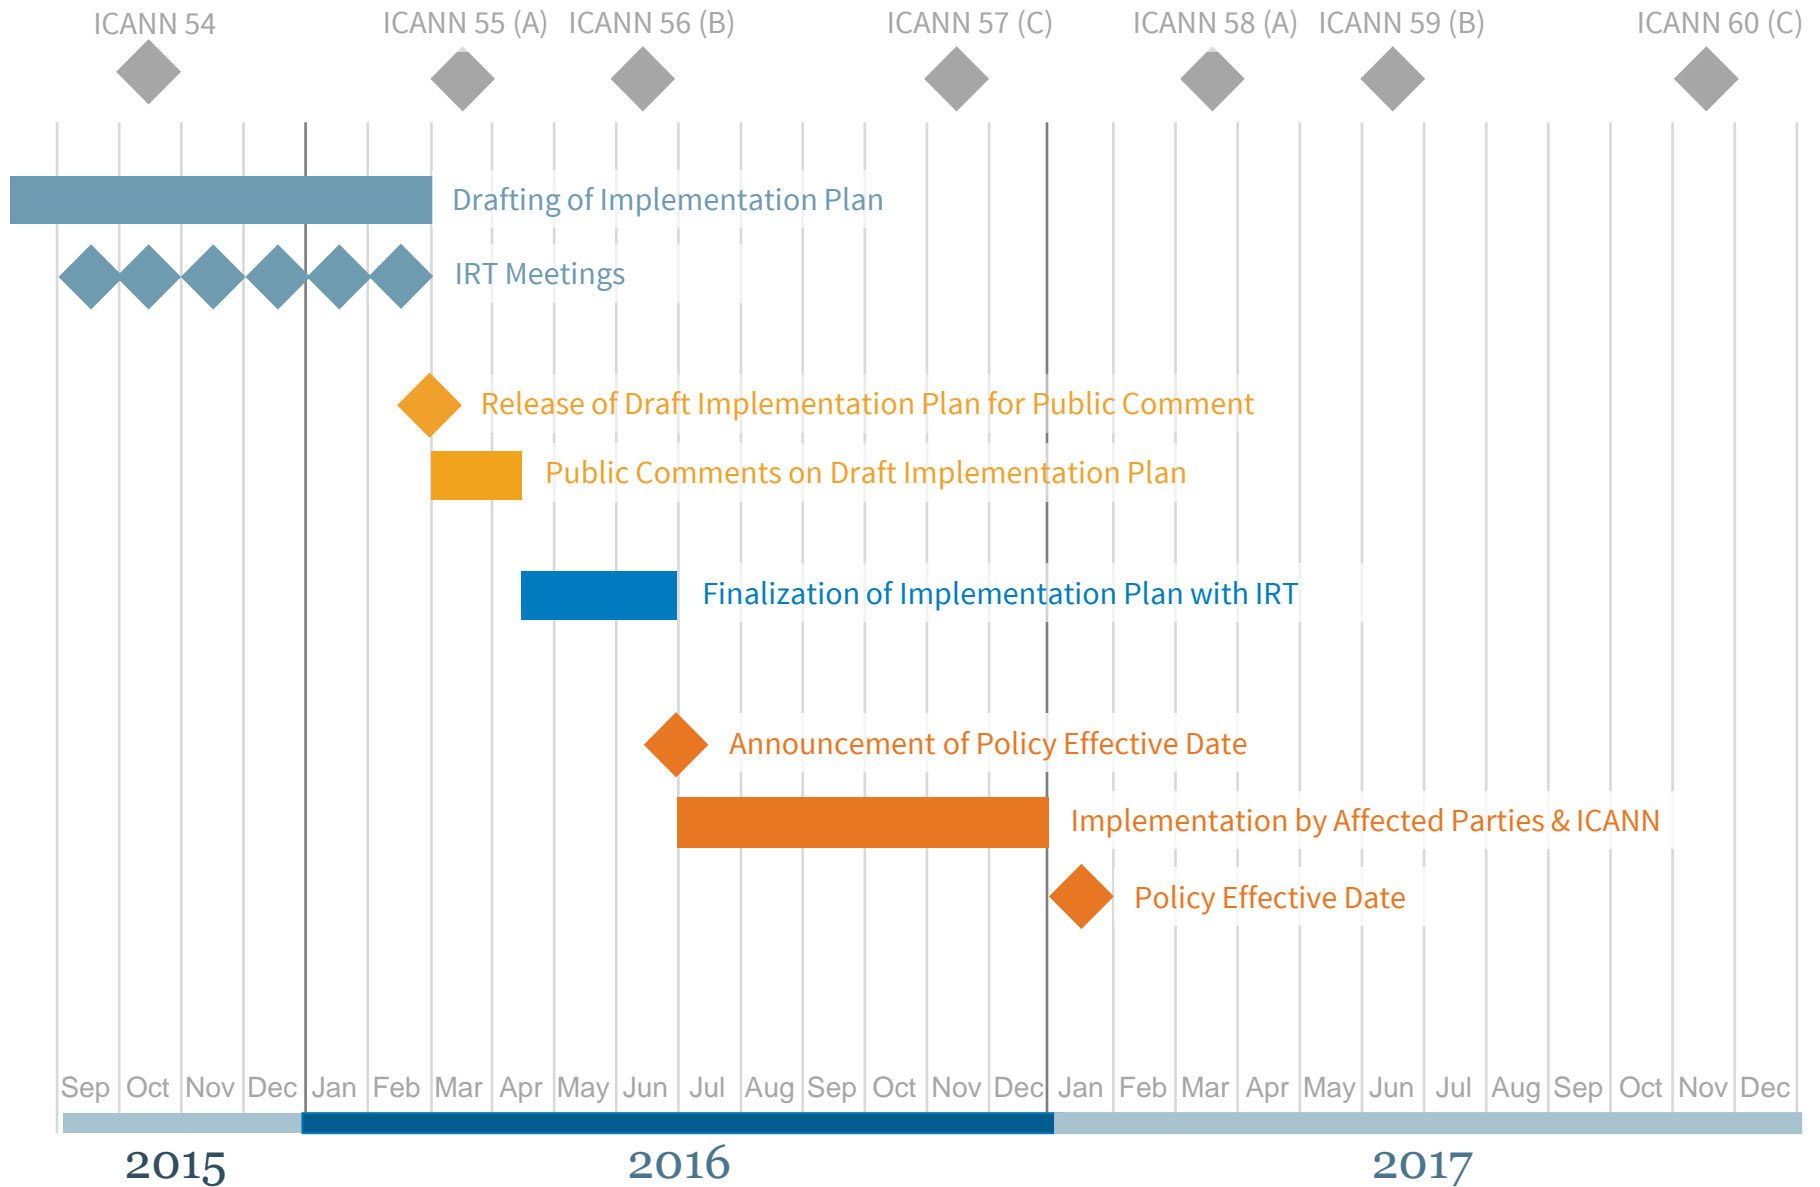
ICANN 54 ICANN 55 (A) ICANN 56 (B) ICANN 57 (C) ICANN 58 (A) ICANN 59 (B) ICANN 60 (C)

Drafting of Implementation Plan

IRT Meetings

Release of Draft Implementation Plan for Public Comment

Public Comments on Draft Implementation Plan

Finalization of Implementation Plan with IRT

Announcement of Policy Effective Date

Implementation by Affected Parties & ICANN

Policy Effective Date

Sep Oct Nov Dec Jan Feb Mar Apr May Jun Jul Aug Sep Oct Nov Dec Jan Feb Mar Apr May Jun Jul Aug Sep Oct Nov Dec

2015 2016 2017